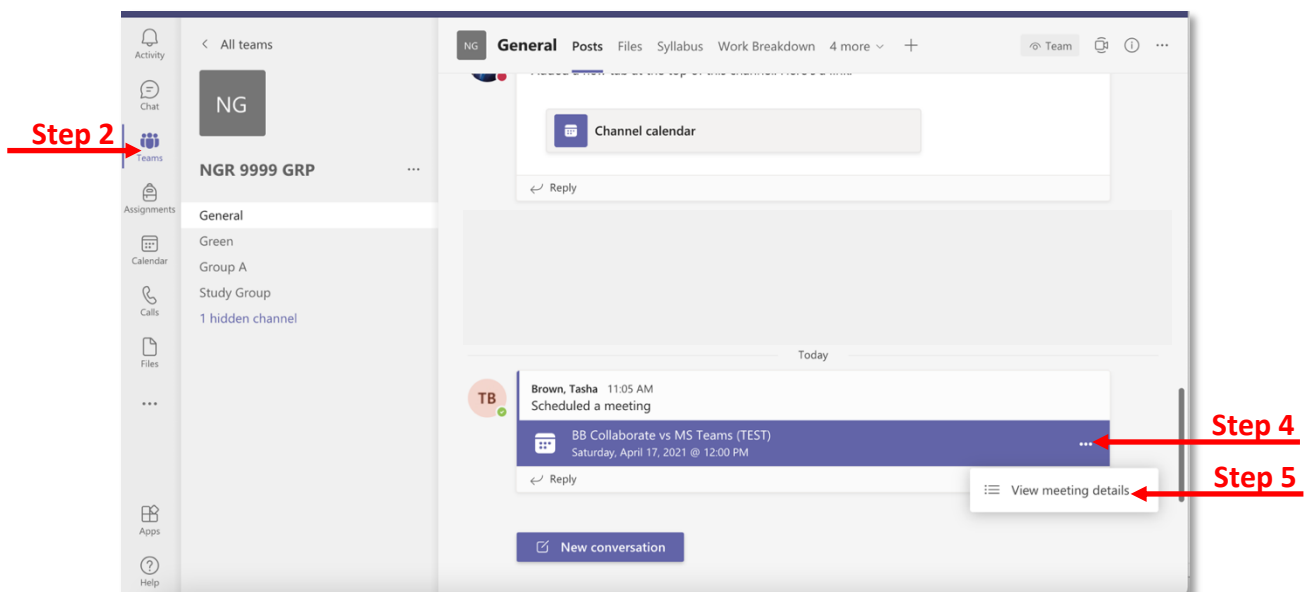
Activity
Chat
Step 2
Teams
Assignments
Calendar
Calls
Files
...
Apps
Help

< All teams
NG
NG 9999 GRP ...
General
Green
Group A
Study Group
1 hidden channel

NG General Posts Files Syllabus Work Breakdown 4 more + Team ...

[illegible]

Channel calendar

Reply

Today

TB
Brown, Tasha 11:05 AM
Scheduled a meeting
BB Collaborate vs MS Teams (TEST)
Saturday, April 17, 2021 @ 12:00 PM
...
Step 4
Reply
View meeting details
Step 5

New conversation